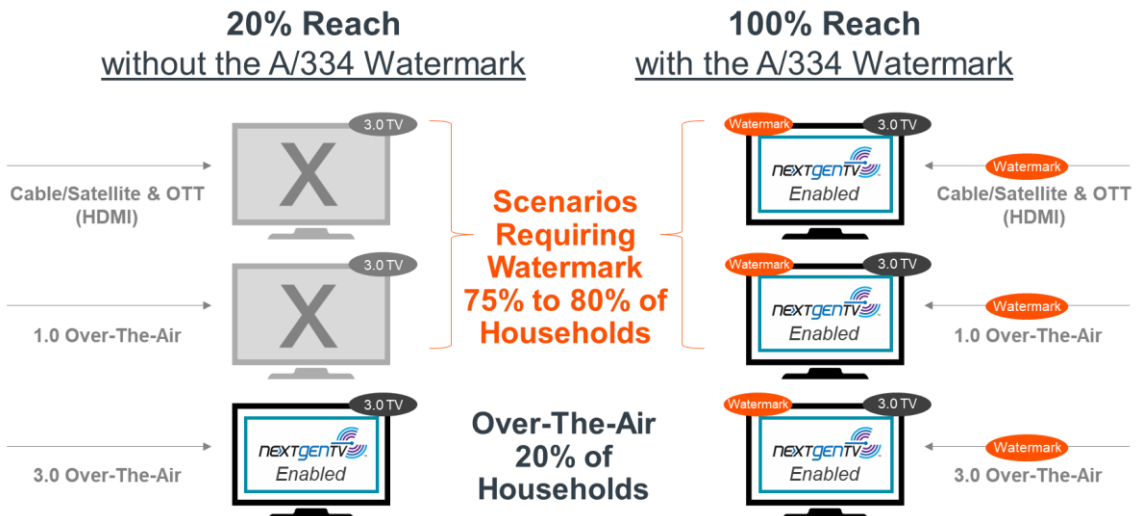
20% Reach
without the A/334 Watermark

100% Reach
with the A/334 Watermark

3.0 TV
X
Cable/Satellite & OTT (HDMI)

3.0 TV
X
1.0 Over-The-Air

3.0 TV
NEXTGENTV
Enabled
3.0 Over-The-Air

Scenarios Requiring Watermark 75% to 80% of Households

Over-The-Air 20% of Households

Watermark
3.0 TV
NEXTGENTV
Enabled
Watermark
Cable/Satellite & OTT (HDMI)

Watermark
3.0 TV
NEXTGENTV
Enabled
Watermark
1.0 Over-The-Air

Watermark
3.0 TV
NEXTGENTV
Enabled
Watermark
3.0 Over-The-Air